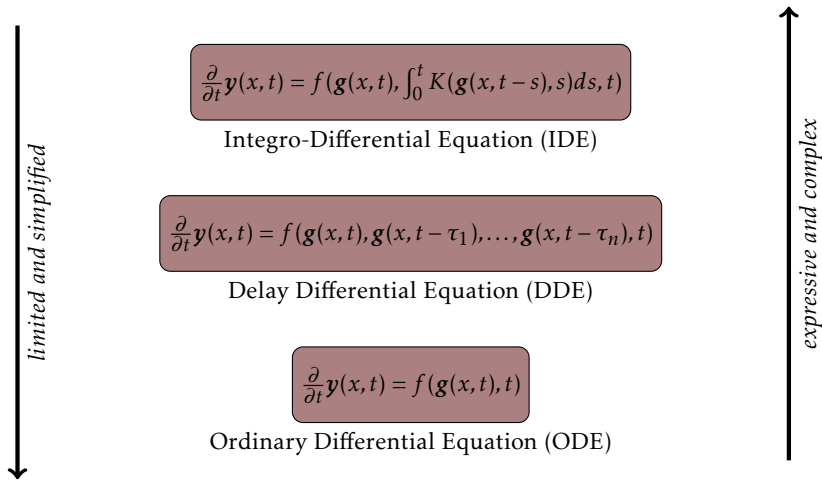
limited and simplified

$\frac{\partial}{\partial t}\boldsymbol{y}(x,t) = f(\boldsymbol{g}(x,t), \int_0^t K(\boldsymbol{g}(x,t-s),s)ds, t)$

Integro-Differential Equation (IDE)

$\frac{\partial}{\partial t}\boldsymbol{y}(x,t) = f(\boldsymbol{g}(x,t), \boldsymbol{g}(x,t-\tau_1), \ldots, \boldsymbol{g}(x,t-\tau_n), t)$

Delay Differential Equation (DDE)

$\frac{\partial}{\partial t}\boldsymbol{y}(x,t) = f(\boldsymbol{g}(x,t), t)$

Ordinary Differential Equation (ODE)

expressive and complex